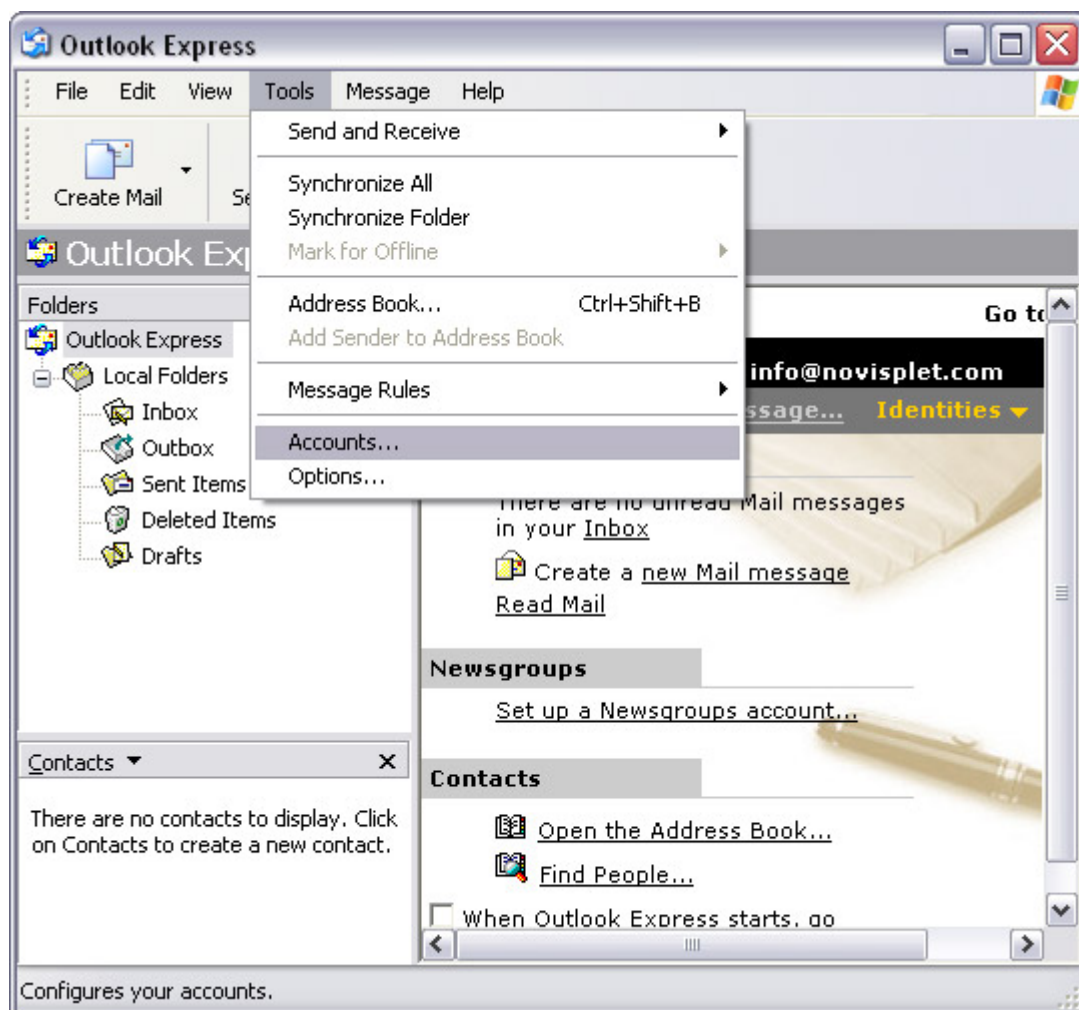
Outlook Express

File Edit View Tools Message Help

Create Mail Se

Outlook Ex

Send and Receive
Synchronize All
Synchronize Folder
Mark for Offline
Address Book... Ctrl+Shift+B
Add Sender to Address Book
Message Rules
Accounts...
Options...

Folders
Outlook Express
Local Folders
Inbox
Outbox
Sent Items
Deleted Items
Drafts

Go to

info@novisplet.com
ssage... Identities

There are no unread Mail messages in your Inbox
Create a new Mail message
Read Mail

Newsgroups
Set up a Newsgroups account...

Contacts
Open the Address Book...
Find People...

When Outlook Express starts, go

Contacts ▼ ×
There are no contacts to display. Click on Contacts to create a new contact.

Configures your accounts.